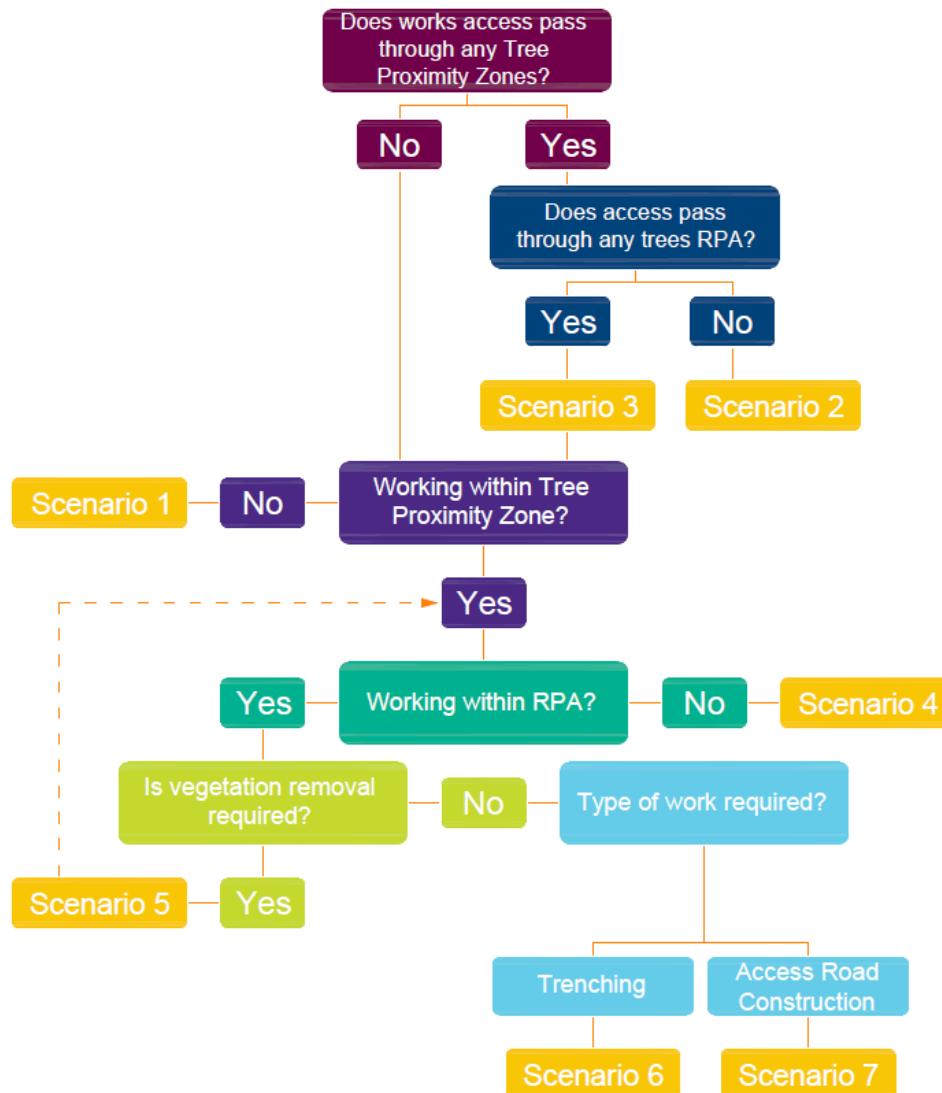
Does works access pass through any Tree Proximity Zones?

No

Yes

Does access pass through any trees RPA?

Yes

No

Scenario 3

Scenario 2

Scenario 1

No

Working within Tree Proximity Zone?

Yes

Yes

Working within RPA?

No

Scenario 4

Is vegetation removal required?

No

Type of work required?

Scenario 5

Yes

Trenching

Access Road Construction

Scenario 6

Scenario 7